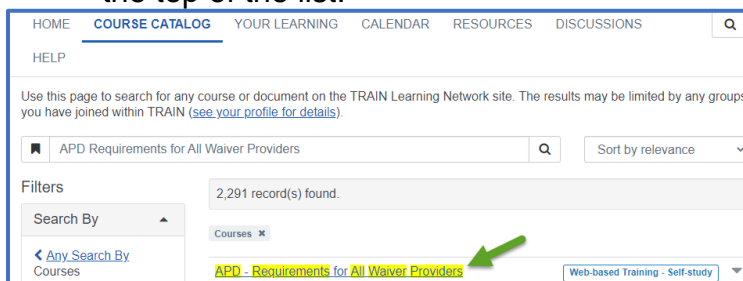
the top of the list.

HOME COURSE CATALOG YOUR LEARNING CALENDAR RESOURCES DISCUSSIONS

HELP

Use this page to search for any course or document on the TRAIN Learning Network site. The results may be limited by any groups you have joined within TRAIN (see your profile for details).

APD Requirements for All Waiver Providers

Sort by relevance

Filters

Search By

< Any Search By
Courses

2,291 record(s) found.

Courses ✖

APD - Requirements for All Waiver Providers

Web-based Training - Self-study